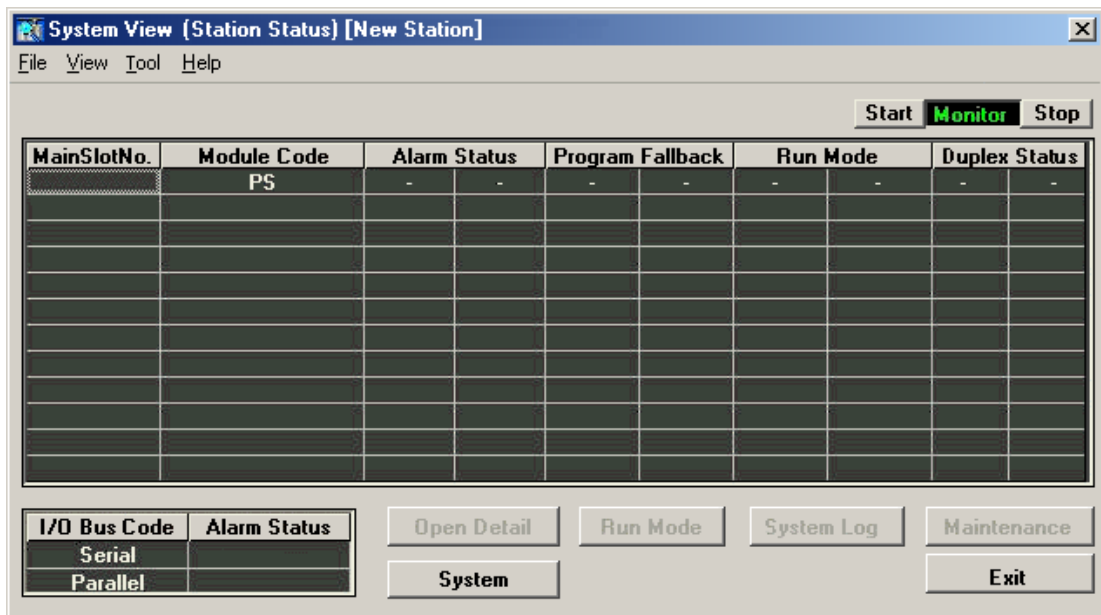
System View (Station Status) [New Station]

File View Tool Help

Start Monitor Stop

| MainSlotNo. | Module Code | Alarm Status | | Program Fallback | | Run Mode | | Duplex Status | |
|---|---|---|---|---|---|---|---|---|---|
| | PS | - | - | - | - | - | - | - | - |
| | | | | | | | | | |
| | | | | | | | | | |
| | | | | | | | | | |
| | | | | | | | | | |
| | | | | | | | | | |
| | | | | | | | | | |
| | | | | | | | | | |
| | | | | | | | | | |
| | | | | | | | | | |
| | | | | | | | | | |
| | | | | | | | | | |

| I/O Bus Code | Alarm Status |
|---|---|
| Serial | |
| Parallel | |

Open Detail Run Mode System Log Maintenance

System Exit